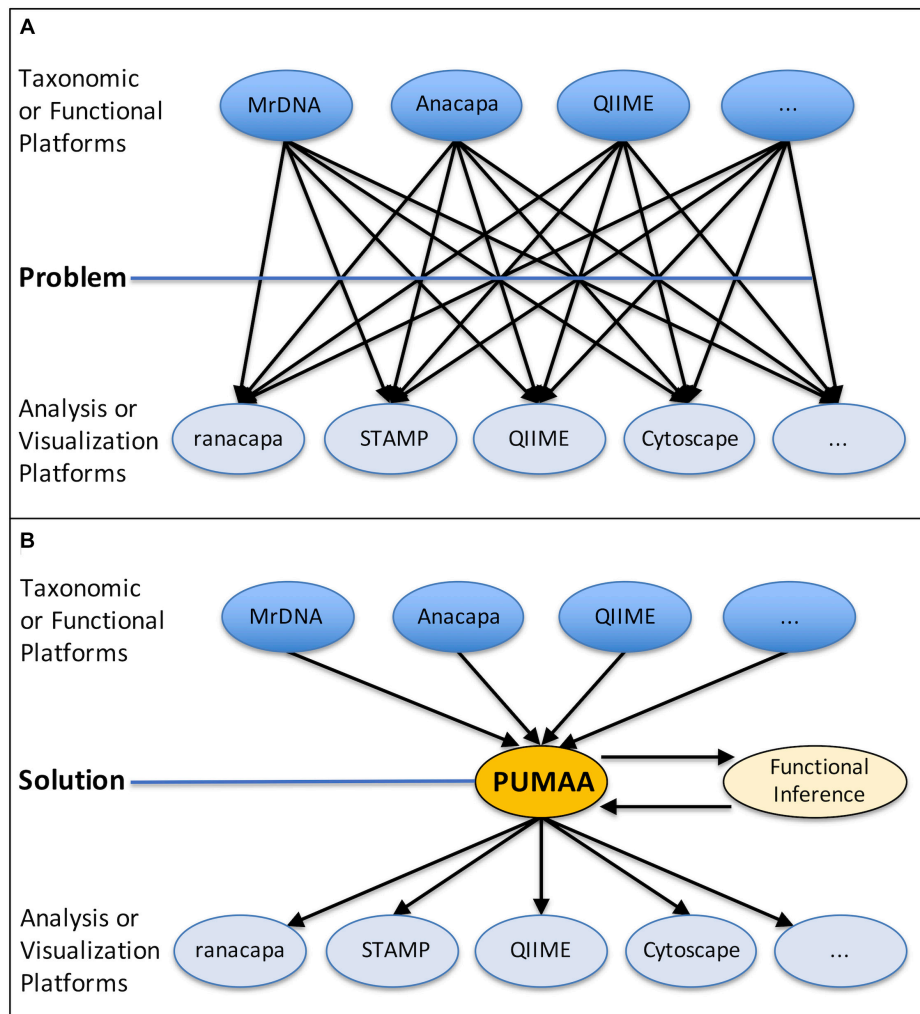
A

Taxonomic or Functional Platforms

MrDNA

Anacapa

QIIME

...

Problem

Analysis or Visualization Platforms

ranacapa

STAMP

QIIME

Cytoscape

...

B

Taxonomic or Functional Platforms

MrDNA

Anacapa

QIIME

...

Solution

PUMAA

Functional Inference

Analysis or Visualization Platforms

ranacapa

STAMP

QIIME

Cytoscape

...